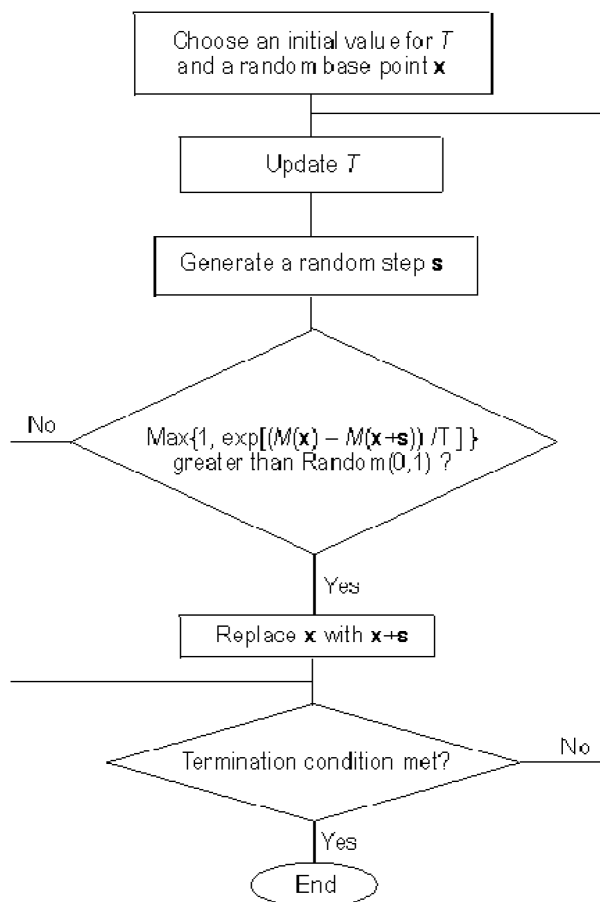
Choose an initial value for $T$ and a random base point $\mathbf{x}$

Update $T$

Generate a random step $\mathbf{s}$

No

Max{1, exp[($M$($\mathbf{x}$) – $M$($\mathbf{x}$+$\mathbf{s}$)) /T ] } greater than Random(0,1) ?

Yes

Replace $\mathbf{x}$ with $\mathbf{x}$+$\mathbf{s}$

Termination condition met?

No

Yes

End